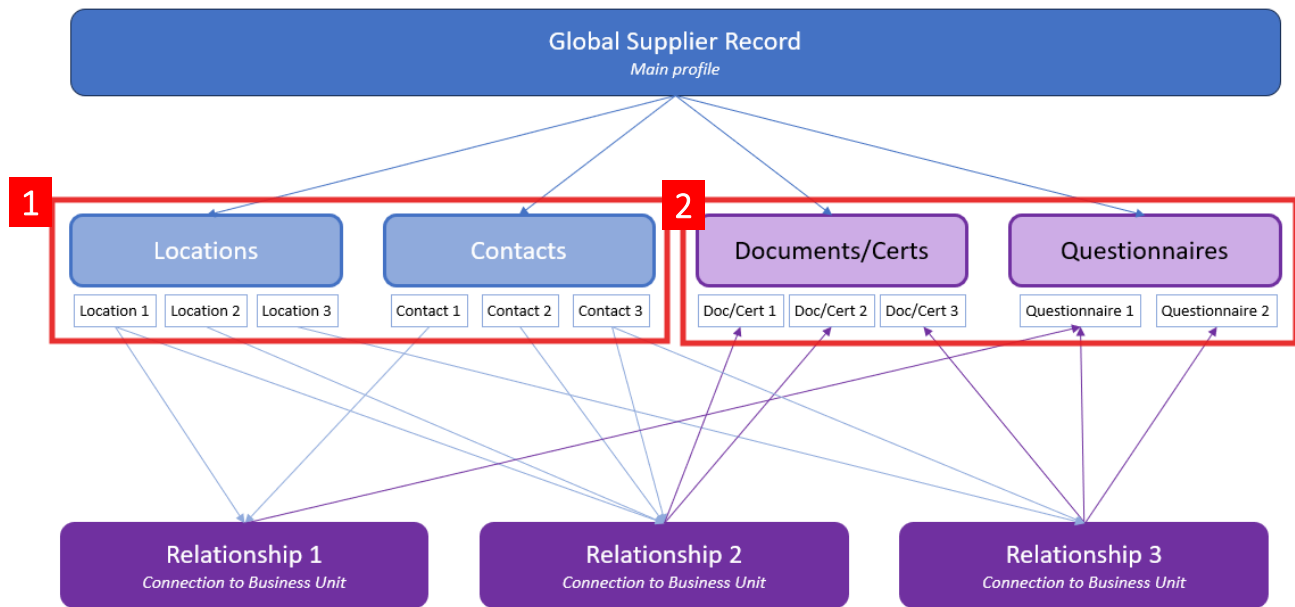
Global Supplier Record
*Main profile*

1

Locations

Location 1 Location 2 Location 3

Contacts

Contact 1 Contact 2 Contact 3

2

Documents/Certs

Doc/Cert 1 Doc/Cert 2 Doc/Cert 3

Questionnaires

Questionnaire 1 Questionnaire 2

Relationship 1
*Connection to Business Unit*

Relationship 2
*Connection to Business Unit*

Relationship 3
*Connection to Business Unit*